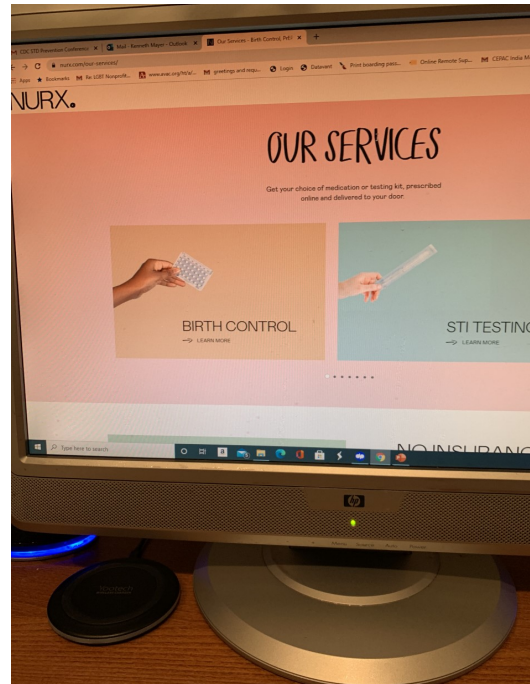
CDC STD Prevention Conference ×
Mail - Kenneth Mayer - Outlook ×
Our Services - Birth Control, PrEP ×
+
nurx.com/our-services/
Apps
Bookmarks
Re: LGBT Nonprofit...
www.avac.org/trt/a/...
greetings and requ...
Login
Dataroom
Print boarding pass...
Online Remote Sup...
CEPAC India M

NURX.

OUR SERVICES

Get your choice of medication or testing kit, prescribed online and delivered to your door.

BIRTH CONTROL
LEARN MORE

STI TESTING
LEARN MORE

NO INSURANC

Type here to search

hp